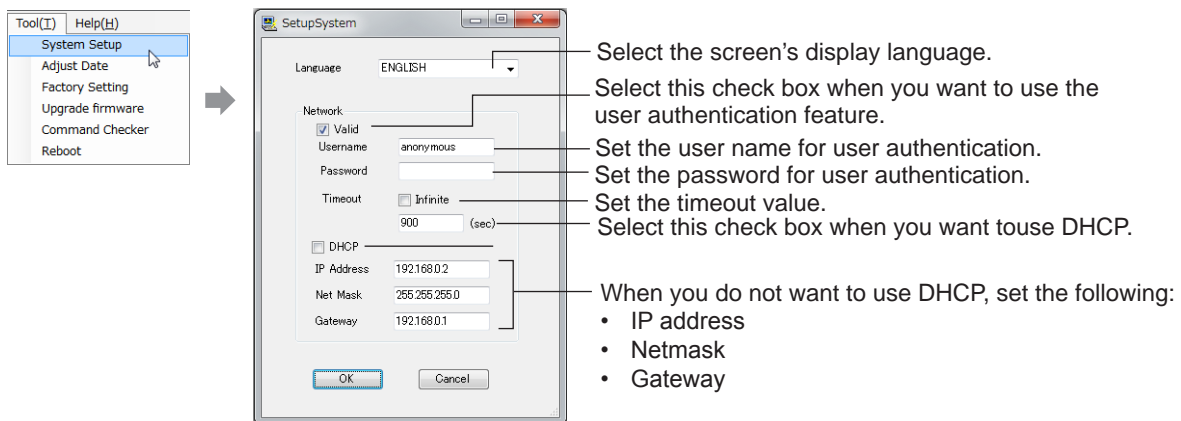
Tool(T) Help(H)
System Setup
Adjust Date
Factory Setting
Upgrade firmware
Command Checker
Reboot

SetupSystem

Language ENGLISH

Network
Valid
Username anonymous
Password
Timeout Infinite
900 (sec)
DHCP
IP Address 192.168.0.2
Net Mask 255.255.255.0
Gateway 192.168.0.1

OK Cancel

Select the screen's display language.
Select this check box when you want to use the user authentication feature.
Set the user name for user authentication.
Set the password for user authentication.
Set the timeout value.
Select this check box when you want touse DHCP.

When you do not want to use DHCP, set the following:
• IP address
• Netmask
• Gateway